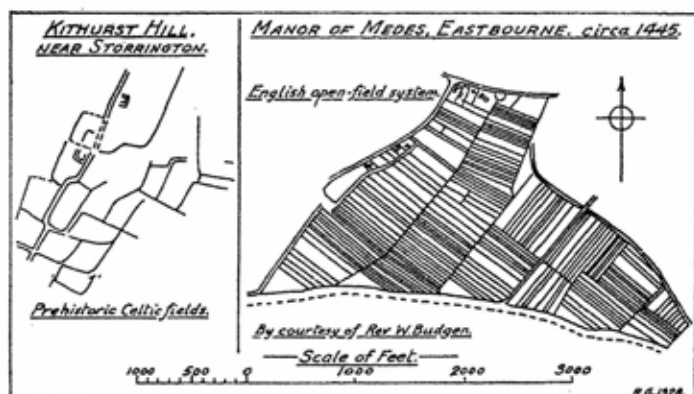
KITHURST HILL, NEAR STORRINGTON.

Prehistoric Celtic fields.

MANOR OF MEDES, EASTBOURNE, circa 1445.

English open-field system.

By courtesy of Rev W. Budgen.

Scale of Feet.

1000 500 0 1000 2000 3000

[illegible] 1928